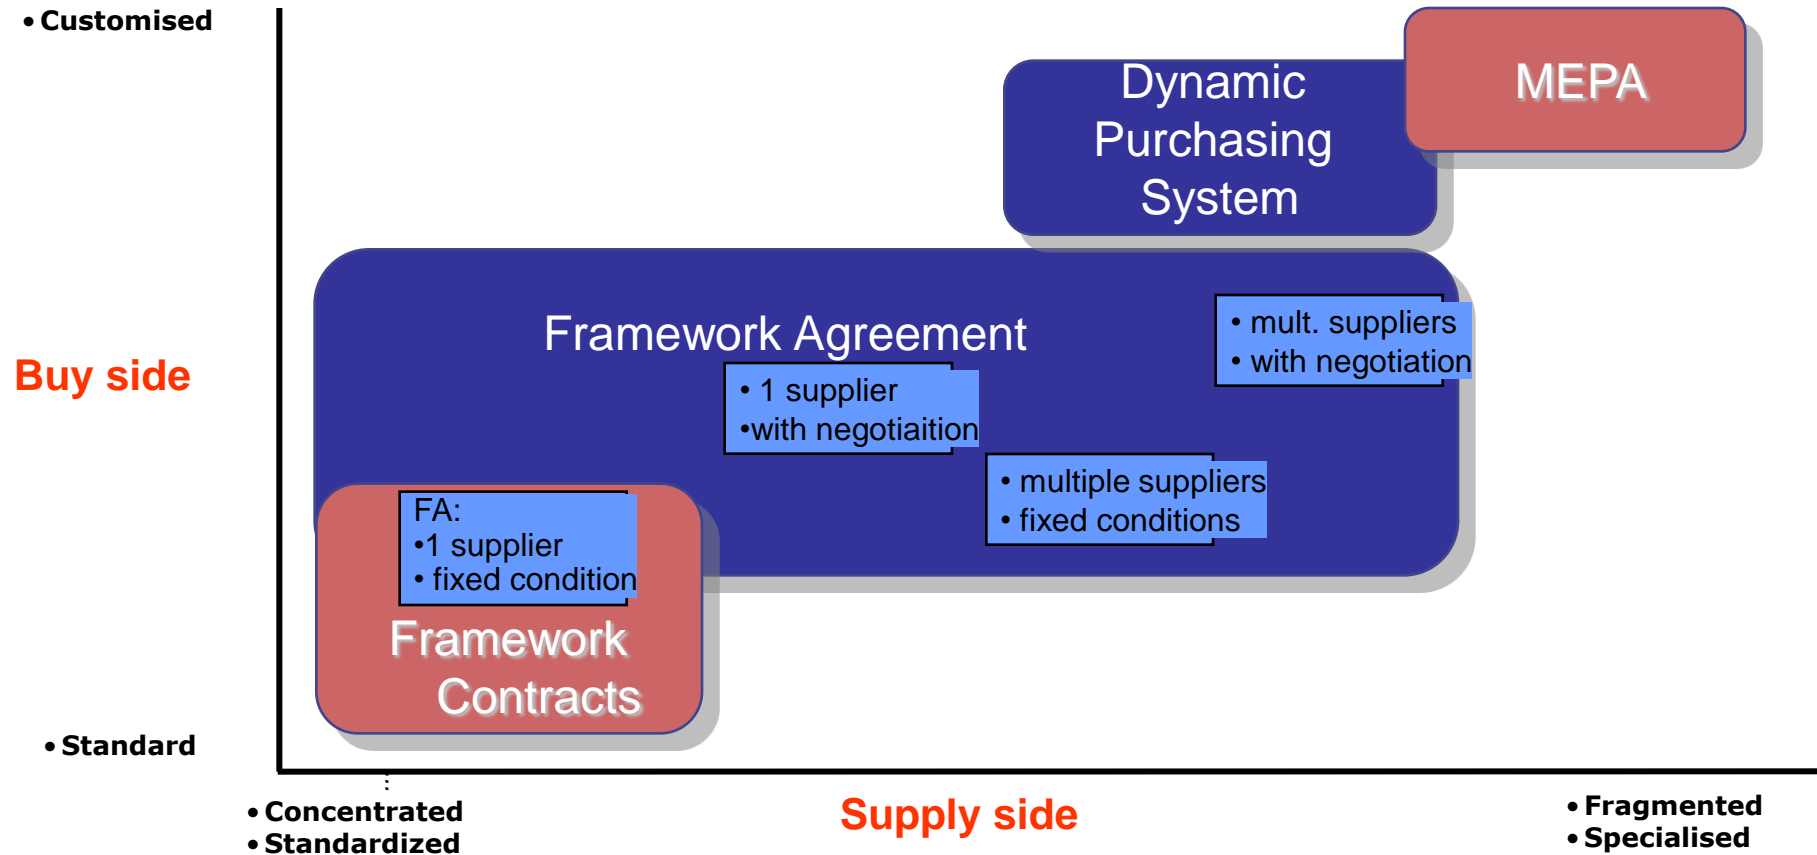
• Customised

Dynamic Purchasing System

MEPA

Buy side

Framework Agreement

• mult. suppliers
• with negotiation

• 1 supplier
•with negotiaition

• multiple suppliers
• fixed conditions

FA:
•1 supplier
• fixed condition

Framework Contracts

• Standard

• Concentrated
• Standardized

Supply side

• Fragmented
• Specialised